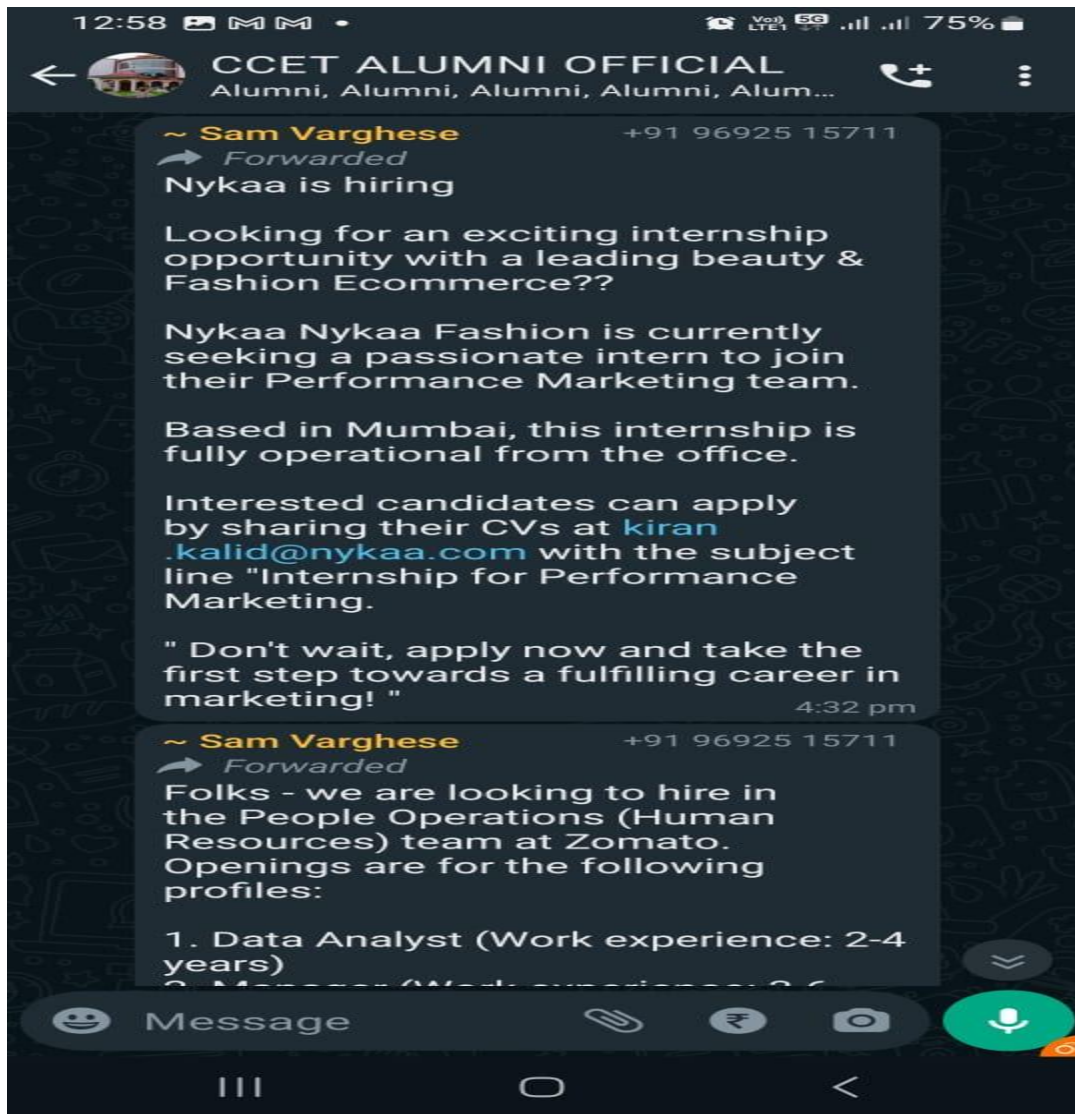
12:58 
Vo) LTE1 5G 75%

CCET ALUMNI OFFICIAL
Alumni, Alumni, Alumni, Alumni, Alum...

~ Sam Varghese +91 96925 15711
Forwarded
Nykaa is hiring

Looking for an exciting internship opportunity with a leading beauty & Fashion Ecommerce??

Nykaa Nykaa Fashion is currently seeking a passionate intern to join their Performance Marketing team.

Based in Mumbai, this internship is fully operational from the office.

Interested candidates can apply by sharing their CVs at kiran .kalid@nykaa.com with the subject line "Internship for Performance Marketing.

" Don't wait, apply now and take the first step towards a fulfilling career in marketing! "
4:32 pm

~ Sam Varghese +91 96925 15711
Forwarded
Folks - we are looking to hire in the People Operations (Human Resources) team at Zomato. Openings are for the following profiles:

1. Data Analyst (Work experience: 2-4 years)
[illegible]

Message